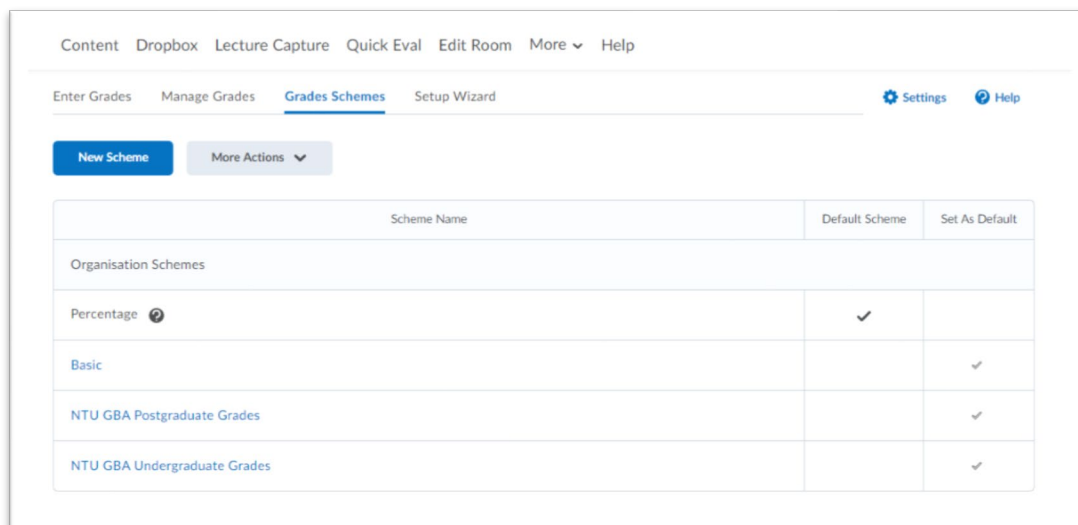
Content Dropbox Lecture Capture Quick Eval Edit Room More Help

Enter Grades Manage Grades Grades Schemes Setup Wizard Settings Help

New Scheme More Actions

| Scheme Name | Default Scheme | Set As Default |
|---|---|---|
| Organisation Schemes | | |
| Percentage | ✓ | |
| Basic | | ✓ |
| NTU GBA Postgraduate Grades | | ✓ |
| NTU GBA Undergraduate Grades | | ✓ |